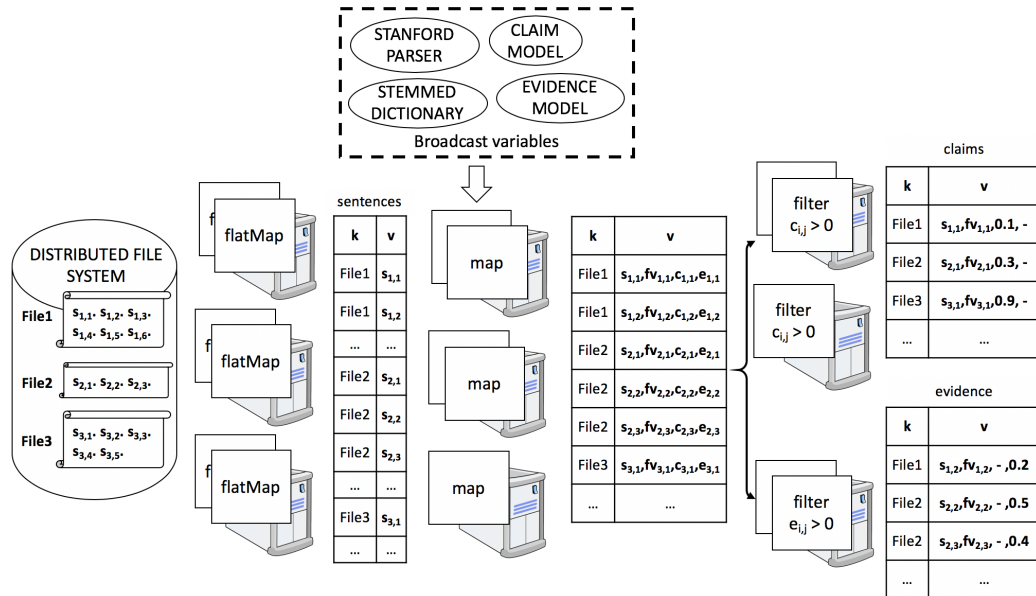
STANFORD PARSER

CLAIM MODEL

STEMMED DICTIONARY

EVIDENCE MODEL

Broadcast variables

DISTRIBUTED FILE SYSTEM

File1 $s_{1,1}$. $s_{1,2}$. $s_{1,3}$. $s_{1,4}$. $s_{1,5}$. $s_{1,6}$.

File2 $s_{2,1}$. $s_{2,2}$. $s_{2,3}$.

File3 $s_{3,1}$. $s_{3,2}$. $s_{3,3}$. $s_{3,4}$. $s_{3,5}$.

f flatMap

f flatMap

f flatMap

sentences

| k | v |
|---|---|
| File1 | $s_{1,1}$ |
| File1 | $s_{1,2}$ |
| ... | ... |
| File2 | $s_{2,1}$ |
| File2 | $s_{2,2}$ |
| File2 | $s_{2,3}$ |
| ... | ... |
| File3 | $s_{3,1}$ |
| ... | ... |

map

map

map

| k | v |
|---|---|
| File1 | $s_{1,1}$,$fv_{1,1}$,$c_{1,1}$,$e_{1,1}$ |
| File1 | $s_{1,2}$,$fv_{1,2}$,$c_{1,2}$,$e_{1,2}$ |
| File2 | $s_{2,1}$,$fv_{2,1}$,$c_{2,1}$,$e_{2,1}$ |
| File2 | $s_{2,2}$,$fv_{2,2}$,$c_{2,2}$,$e_{2,2}$ |
| File2 | $s_{2,3}$,$fv_{2,3}$,$c_{2,3}$,$e_{2,3}$ |
| File3 | $s_{3,1}$,$fv_{3,1}$,$c_{3,1}$,$e_{3,1}$ |
| ... | ... |

filter $c_{i,j} > 0$

filter $c_{i,j} > 0$

filter $e_{i,j} > 0$

claims

| k | v |
|---|---|
| File1 | $s_{1,1}$,$fv_{1,1}$,0.1, - |
| File2 | $s_{2,1}$,$fv_{2,1}$,0.3, - |
| File3 | $s_{3,1}$,$fv_{3,1}$,0.9, - |
| ... | ... |

evidence

| k | v |
|---|---|
| File1 | $s_{1,2}$,$fv_{1,2}$, - ,0.2 |
| File2 | $s_{2,2}$,$fv_{2,2}$, - ,0.5 |
| File2 | $s_{2,3}$,$fv_{2,3}$, - ,0.4 |
| ... | ... |